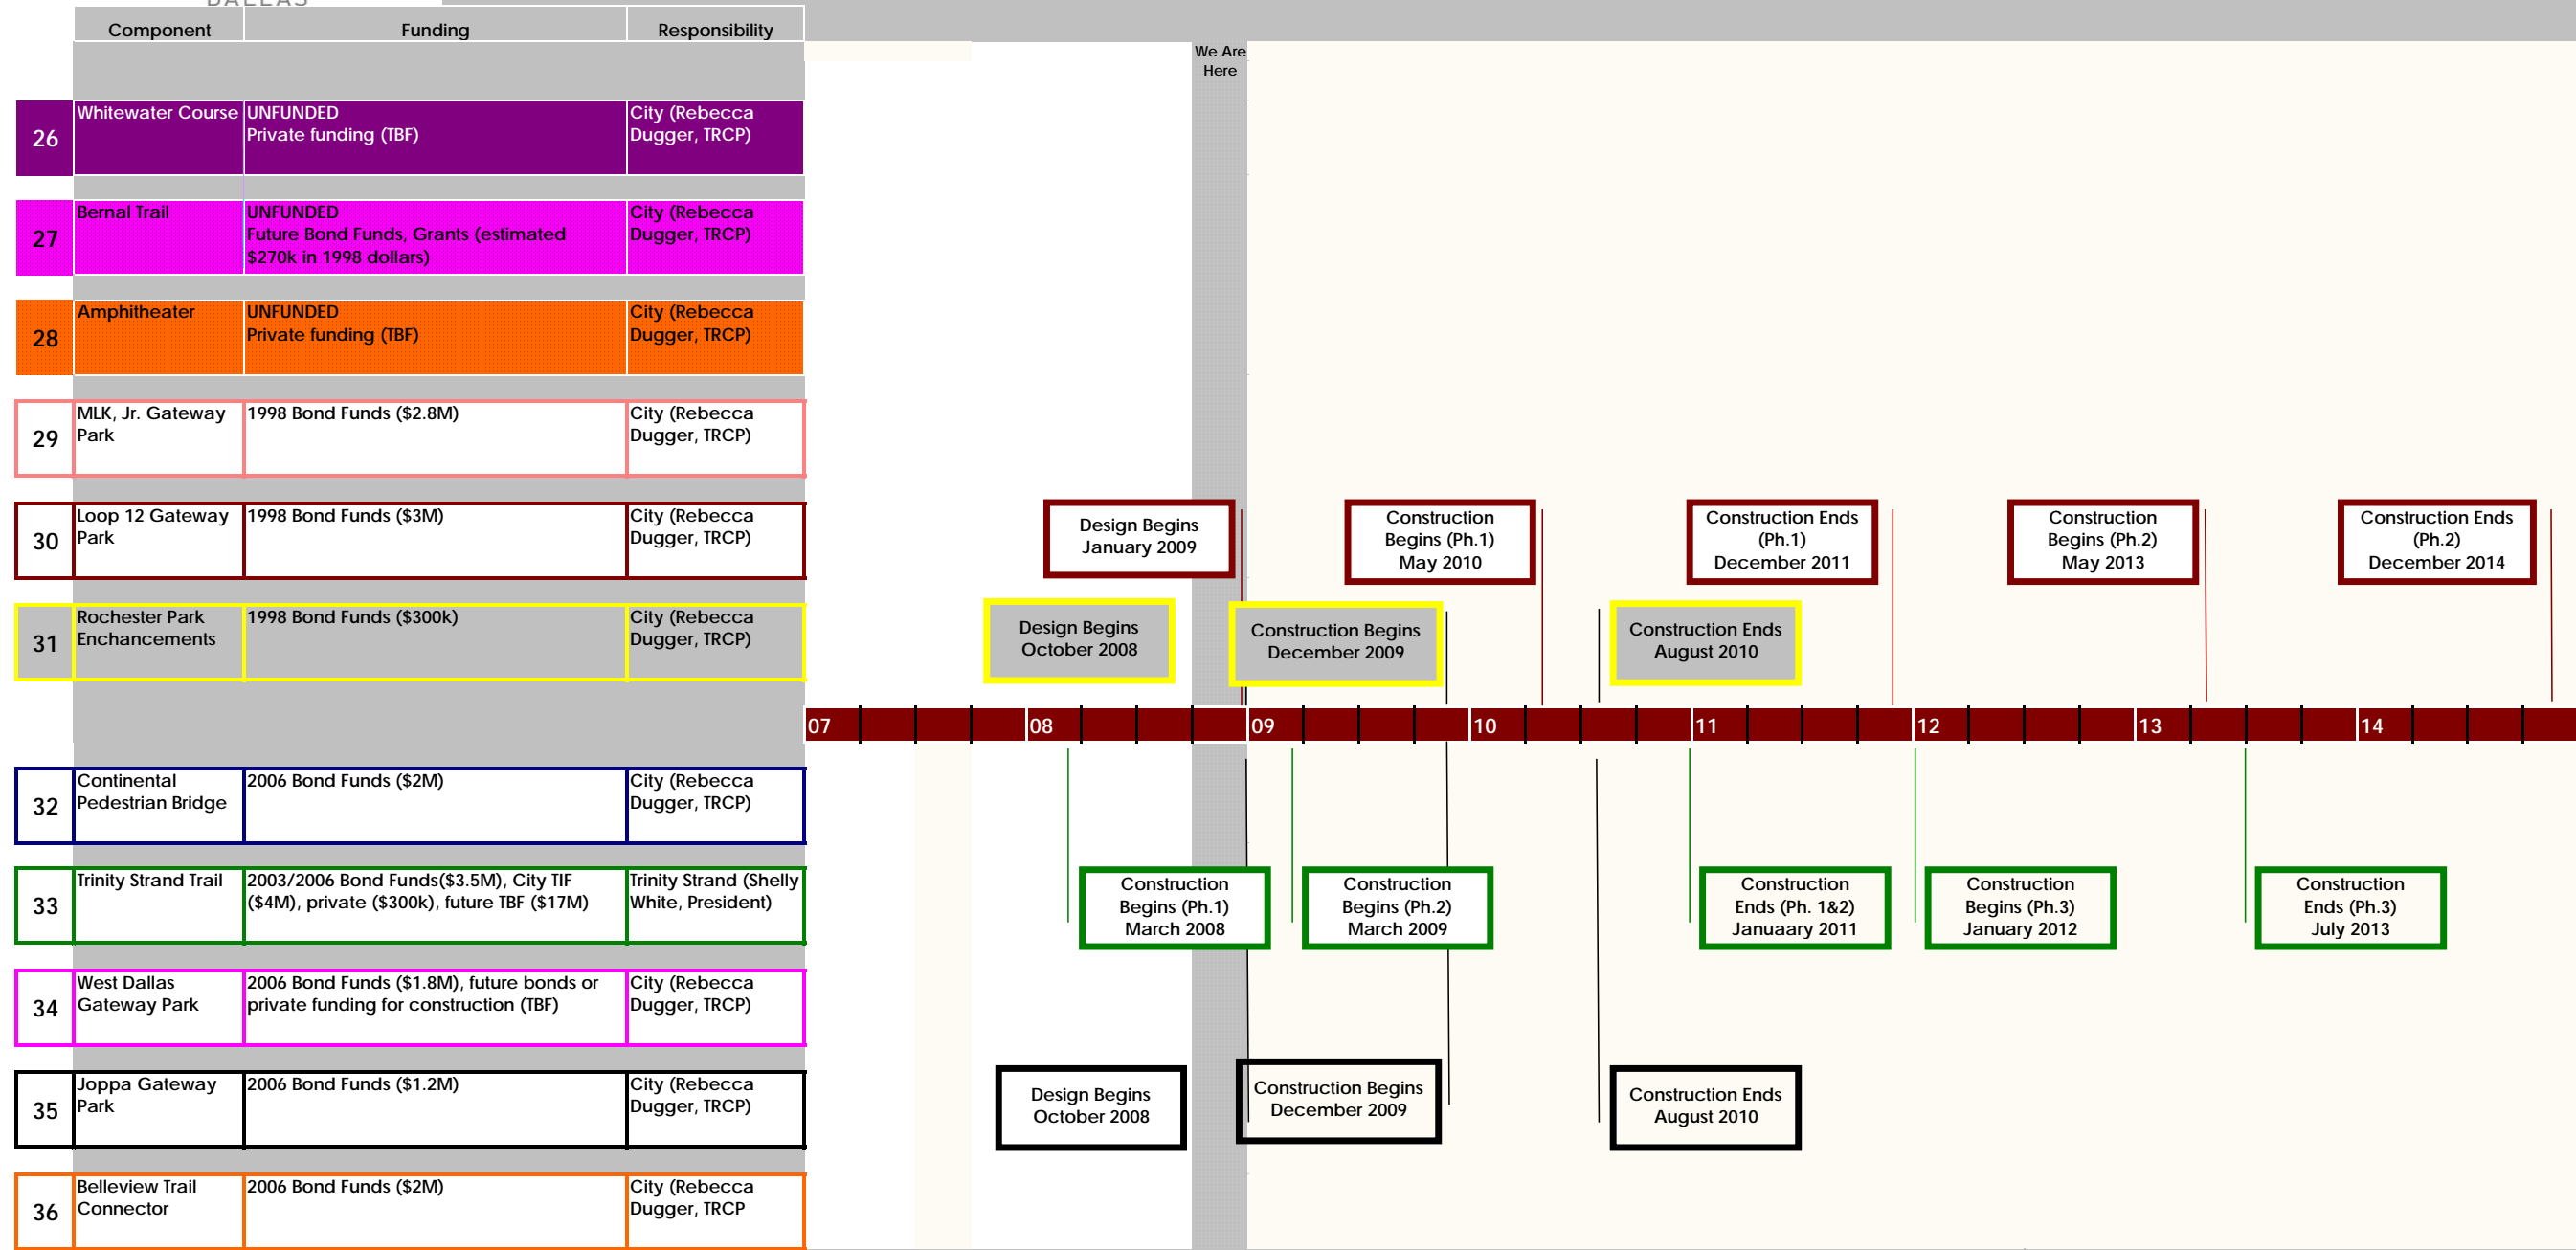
|  | Component | Funding | Responsibility |
|---|---|---|---|
| 26 | Whitewater Course | UNFUNDED Private funding (TBF) | City (Rebecca Dugger, TRCP) |
| 27 | Bernal Trail | UNFUNDED Future Bond Funds, Grants (estimated $270k in 1998 dollars) | City (Rebecca Dugger, TRCP) |
| 28 | Amphitheater | UNFUNDED Private funding (TBF) | City (Rebecca Dugger, TRCP) |
| 29 | MLK, Jr. Gateway Park | 1998 Bond Funds ($2.8M) | City (Rebecca Dugger, TRCP) |
| 30 | Loop 12 Gateway Park | 1998 Bond Funds ($3M) | City (Rebecca Dugger, TRCP) |
| 31 | Rochester Park Enchancements | 1998 Bond Funds ($300k) | City (Rebecca Dugger, TRCP) |
| 32 | Continental Pedestrian Bridge | 2006 Bond Funds ($2M) | City (Rebecca Dugger, TRCP) |
| 33 | Trinity Strand Trail | 2003/2006 Bond Funds($3.5M), City TIF ($4M), private ($300k), future TBF ($17M) | Trinity Strand (Shelly White, President) |
| 34 | West Dallas Gateway Park | 2006 Bond Funds ($1.8M), future bonds or private funding for construction (TBF) | City (Rebecca Dugger, TRCP) |
| 35 | Joppa Gateway Park | 2006 Bond Funds ($1.2M) | City (Rebecca Dugger, TRCP) |
| 36 | Belleview Trail Connector | 2006 Bond Funds ($2M) | City (Rebecca Dugger, TRCP |

We Are Here

Design Begins January 2009

Construction Begins (Ph.1) May 2010

Construction Ends (Ph.1) December 2011

Construction Begins (Ph.2) May 2013

Construction Ends (Ph.2) December 2014

Design Begins October 2008

Construction Begins December 2009

Construction Ends August 2010

07 08 09 10 11 12 13 14

Construction Begins (Ph.1) March 2008

Construction Begins (Ph.2) March 2009

Construction Ends (Ph. 1&2) Januaary 2011

Construction Begins (Ph.3) January 2012

Construction Ends (Ph.3) July 2013

Design Begins October 2008

Construction Begins December 2009

Construction Ends August 2010